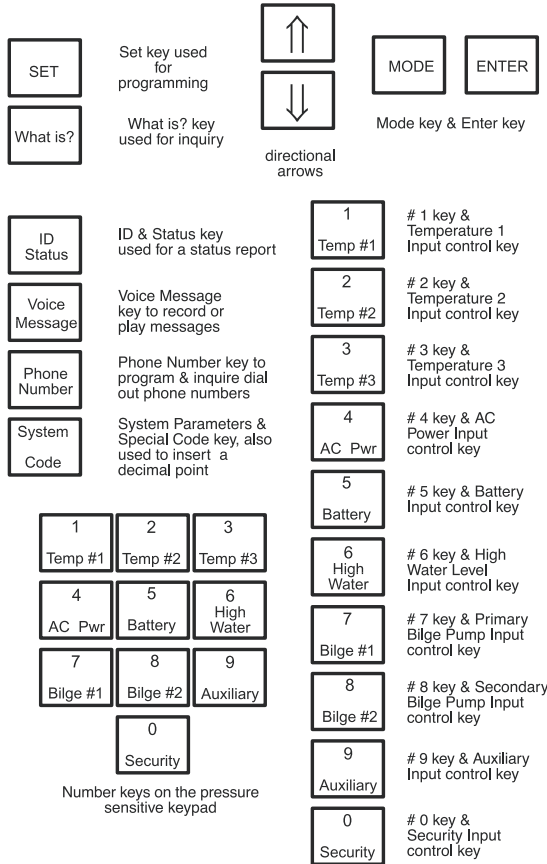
SET

Set key used for programming

What is?

What is? key used for inquiry

⇑

⇓

directional arrows

MODE

ENTER

Mode key & Enter key

ID Status

ID & Status key used for a status report

Voice Message

Voice Message key to record or play messages

Phone Number

Phone Number key to program & inquire dial out phone numbers

System Code

System Parameters & Special Code key, also used to insert a decimal point

| 1 Temp #1 | 2 Temp #2 | 3 Temp #3 |
|---|---|---|
| 4 AC Pwr | 5 Battery | 6 High Water |
| 7 Bilge #1 | 8 Bilge #2 | 9 Auxiliary |
| | 0 Security | |

Number keys on the pressure sensitive keypad

1 Temp #1

# 1 key & Temperature 1 Input control key

2 Temp #2

# 2 key & Temperature 2 Input control key

3 Temp #3

# 3 key & Temperature 3 Input control key

4 AC Pwr

# 4 key & AC Power Input control key

5 Battery

# 5 key & Battery Input control key

6 High Water

# 6 key & High Water Level Input control key

7 Bilge #1

# 7 key & Primary Bilge Pump Input control key

8 Bilge #2

# 8 key & Secondary Bilge Pump Input control key

9 Auxiliary

# 9 key & Auxiliary Input control key

0 Security

# 0 key & Security Input control key